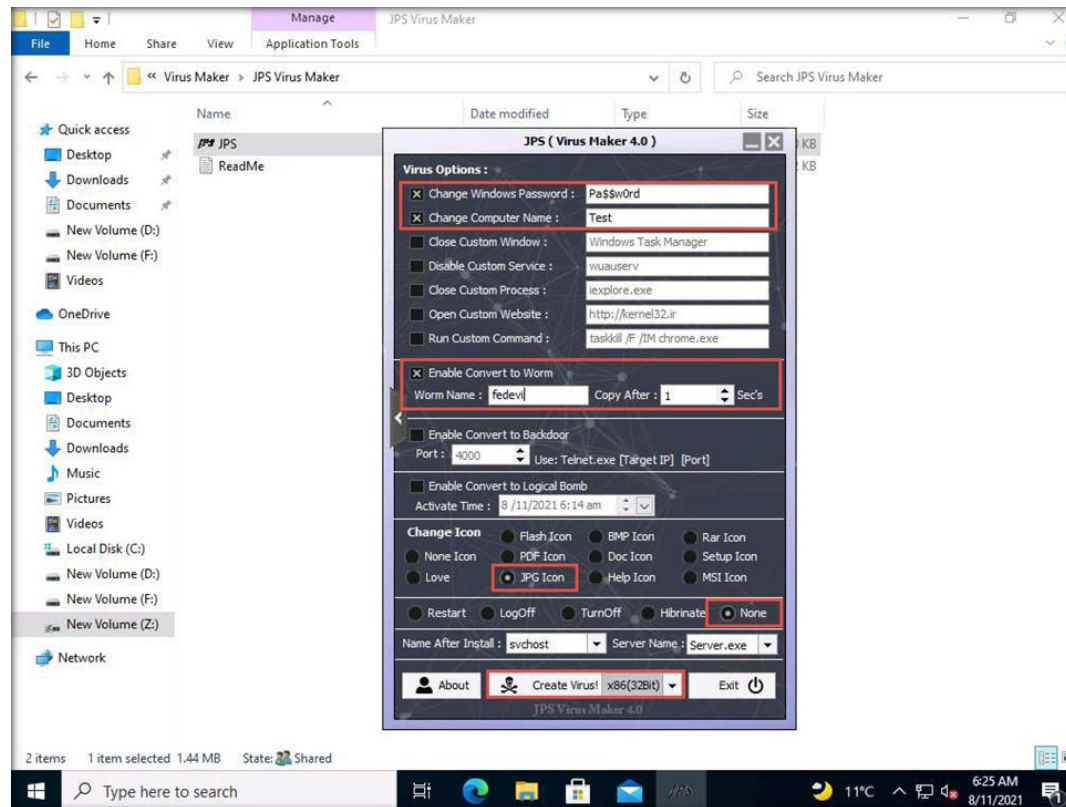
Manage
JPS Virus Maker
File Home Share View Application Tools
« Virus Maker › JPS Virus Maker
Search JPS Virus Maker
Quick access
Desktop
Downloads
Documents
New Volume (D:)
New Volume (F:)
Videos
OneDrive
This PC
3D Objects
Desktop
Documents
Downloads
Music
Pictures
Videos
Local Disk (C:)
New Volume (D:)
New Volume (F:)
New Volume (Z:)
Network
Name
JPS
ReadMe
Date modified
Type
Size
KB
KB
JPS ( Virus Maker 4.0 )
Virus Options :
Change Windows Password : Pa$$w0rd
Change Computer Name : Test
Close Custom Window : Windows Task Manager
Disable Custom Service : wuauserv
Close Custom Process : iexplore.exe
Open Custom Website : http://kernel32.ir
Run Custom Command : taskkill /F /IM chrome.exe
Enable Convert to Worm
Worm Name : fedevi
Copy After : 1 Sec's
Enable Convert to Backdoor
Port : 4000 Use: Telnet.exe [Target IP] [Port]
Enable Convert to Logical Bomb
Activate Time : 8 /11/2021 6:14 am
Change Icon
Flash Icon
BMP Icon
Rar Icon
None Icon
PDF Icon
Doc Icon
Setup Icon
Love
JPG Icon
Help Icon
MSI Icon
Restart
LogOff
TurnOff
Hibrinate
None
Name After Install : svchost
Server Name : Server.exe
About
Create Virus! x86(32Bit)
Exit
JPS Virus Maker 4.0
2 items 1 item selected 1.44 MB State: Shared
Type here to search
11°C
6:25 AM
8/11/2021